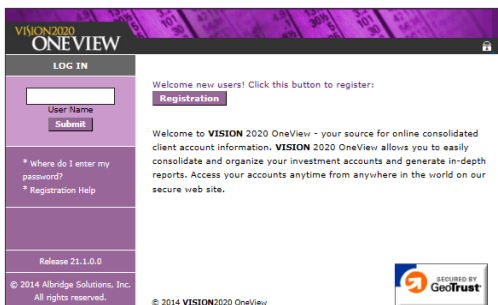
VISION2020
ONEVIEW

LOG IN

User Name
Submit

* Where do I enter my password?
* Registration Help

Release 21.1.0.0

© 2014 Albridge Solutions, Inc.
All rights reserved.

Welcome new users! Click this button to register:
Registration

Welcome to **VISION** 2020 OneView - your source for online consolidated client account information. **VISION** 2020 OneView allows you to easily consolidate and organize your investment accounts and generate in-depth reports. Access your accounts anytime from anywhere in the world on our secure web site.

© 2014 **VISION**2020 OneView

SECURED BY
GeoTrust